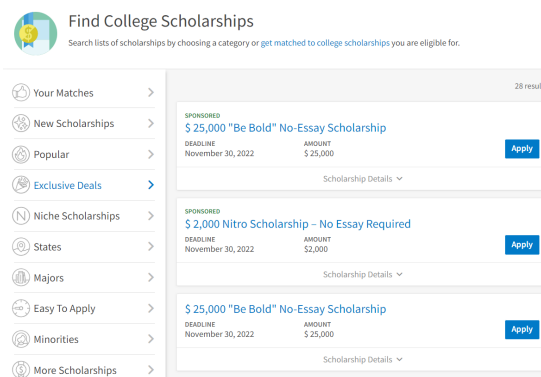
Find College Scholarships

Search lists of scholarships by choosing a category or get matched to college scholarships you are eligible for.

Your Matches
New Scholarships
Popular
Exclusive Deals
Niche Scholarships
States
Majors
Easy To Apply
Minorities
More Scholarships

28 resul

SPONSORED
$ 25,000 "Be Bold" No-Essay Scholarship
DEADLINE
November 30, 2022
AMOUNT
$ 25,000
Apply
Scholarship Details

SPONSORED
$ 2,000 Nitro Scholarship – No Essay Required
DEADLINE
November 30, 2022
AMOUNT
$2,000
Apply
Scholarship Details

$ 25,000 "Be Bold" No-Essay Scholarship
DEADLINE
November 30, 2022
AMOUNT
$ 25,000
Apply
Scholarship Details